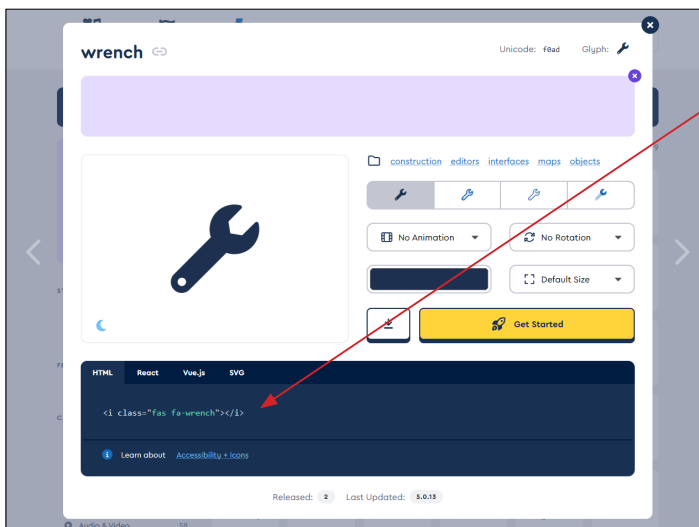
wrench

Unicode: f0ad Glyph:

construction editors interfaces maps objects

No Animation

No Rotation

Default Size

Get Started

HTML React Vue.js SVG

<i class="fas fa-wrench"></i>

Learn about Accessibility + Icons

Released: 2 Last Updated: 5.0.13

Audio & Video 58